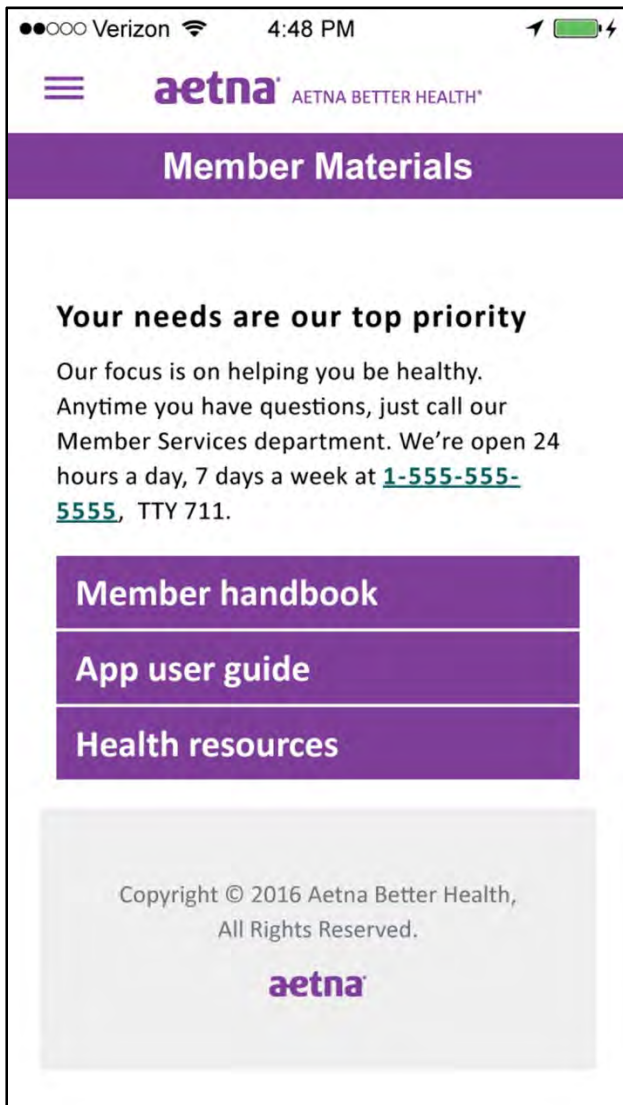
●●○○○ Verizon 4:48 PM

aetna AETNA BETTER HEALTH®

Member Materials

Your needs are our top priority

Our focus is on helping you be healthy. Anytime you have questions, just call our Member Services department. We're open 24 hours a day, 7 days a week at 1-555-555-5555, TTY 711.

Member handbook

App user guide

Health resources

Copyright © 2016 Aetna Better Health, All Rights Reserved.

aetna